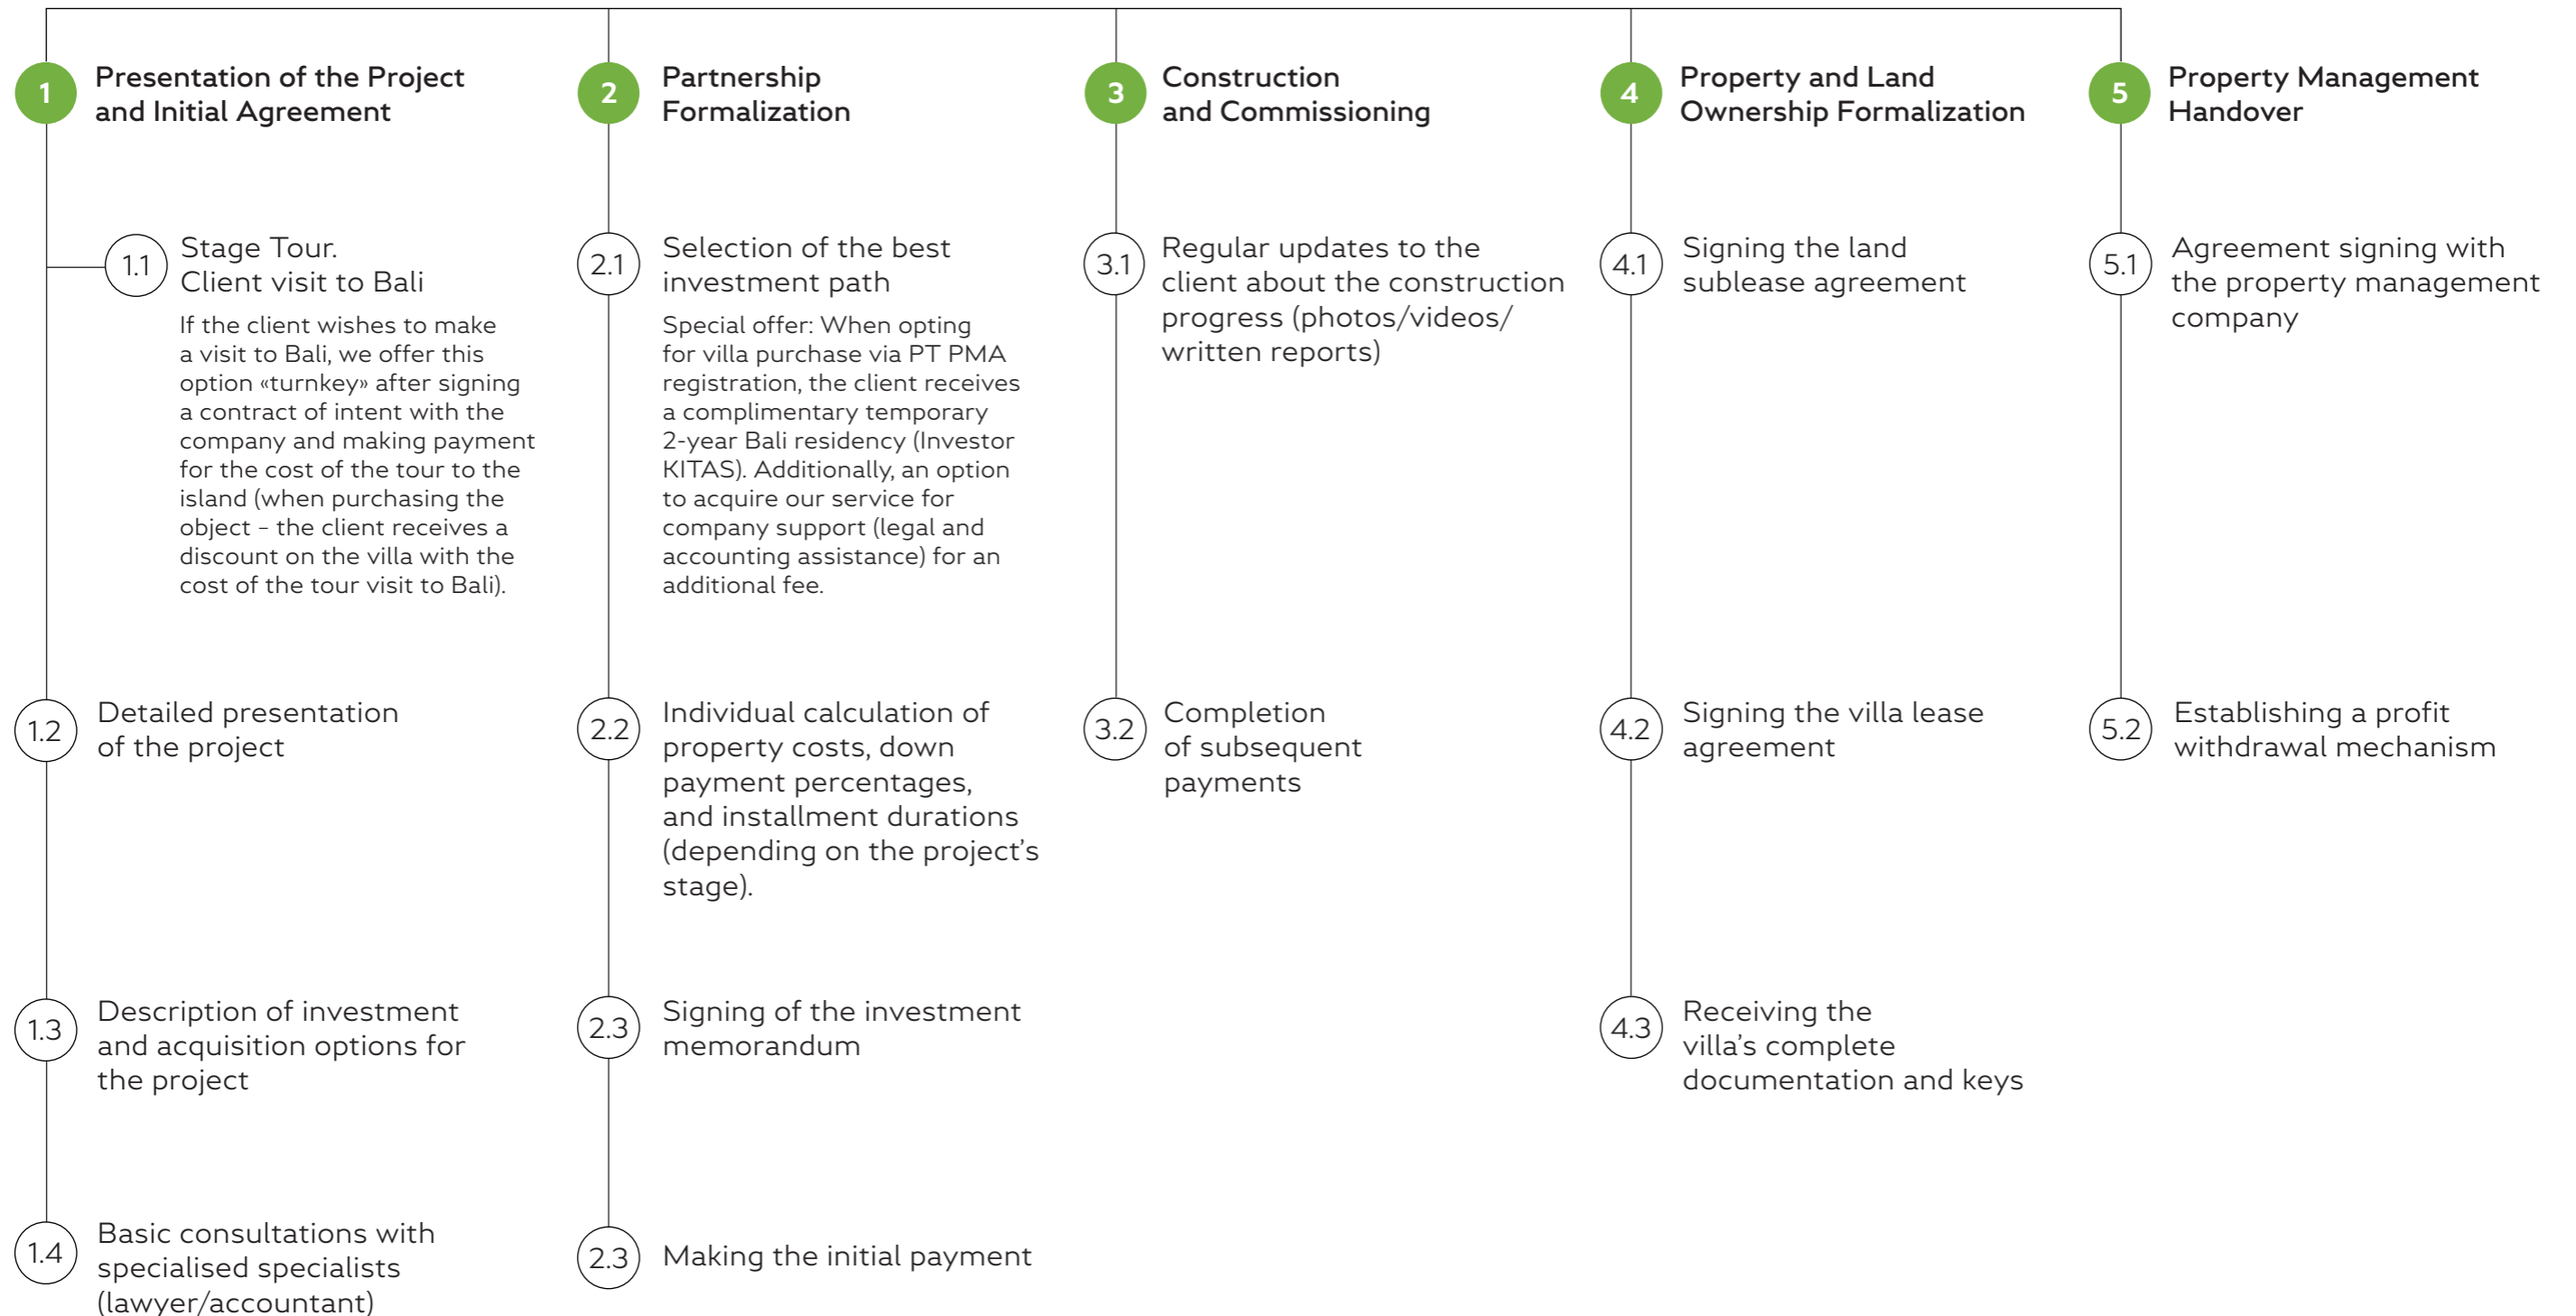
1 Presentation of the Project and Initial Agreement

1.1 Stage Tour. Client visit to Bali

If the client wishes to make a visit to Bali, we offer this option «turnkey» after signing a contract of intent with the company and making payment for the cost of the tour to the island (when purchasing the object - the client receives a discount on the villa with the cost of the tour visit to Bali).

1.2 Detailed presentation of the project

1.3 Description of investment and acquisition options for the project

1.4 Basic consultations with specialised specialists (lawyer/accountant)

2 Partnership Formalization

2.1 Selection of the best investment path

Special offer: When opting for villa purchase via PT PMA registration, the client receives a complimentary temporary 2-year Bali residency (Investor KITAS). Additionally, an option to acquire our service for company support (legal and accounting assistance) for an additional fee.

2.2 Individual calculation of property costs, down payment percentages, and installment durations (depending on the project's stage).

2.3 Signing of the investment memorandum

2.3 Making the initial payment

3 Construction and Commissioning

3.1 Regular updates to the client about the construction progress (photos/videos/ written reports)

3.2 Completion of subsequent payments

4 Property and Land Ownership Formalization

4.1 Signing the land sublease agreement

4.2 Signing the villa lease agreement

4.3 Receiving the villa's complete documentation and keys

5 Property Management Handover

5.1 Agreement signing with the property management company

5.2 Establishing a profit withdrawal mechanism